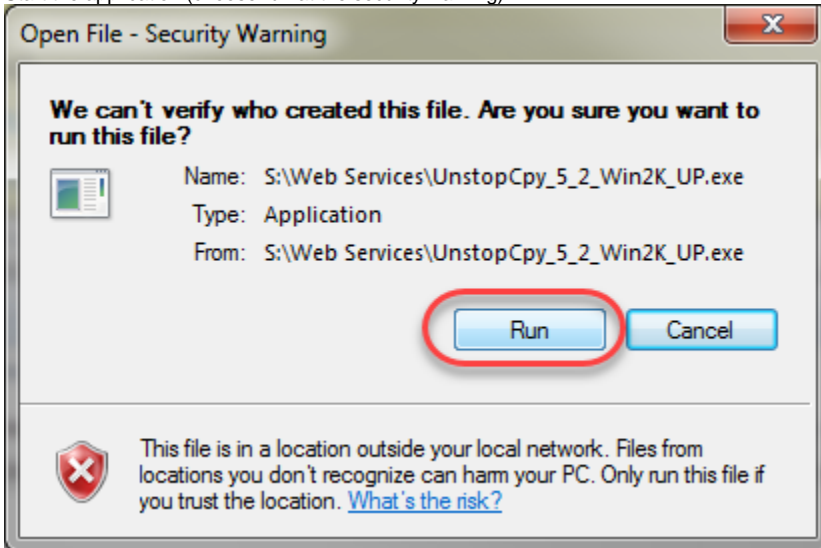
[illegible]

Open File - Security Warning

We can't verify who created this file. Are you sure you want to run this file?

Name: S:\Web Services\UnstopCpy_5_2_Win2K_UP.exe

Type: Application

From: S:\Web Services\UnstopCpy_5_2_Win2K_UP.exe

Run

Cancel

This file is in a location outside your local network. Files from locations you don't recognize can harm your PC. Only run this file if you trust the location. What's the risk?